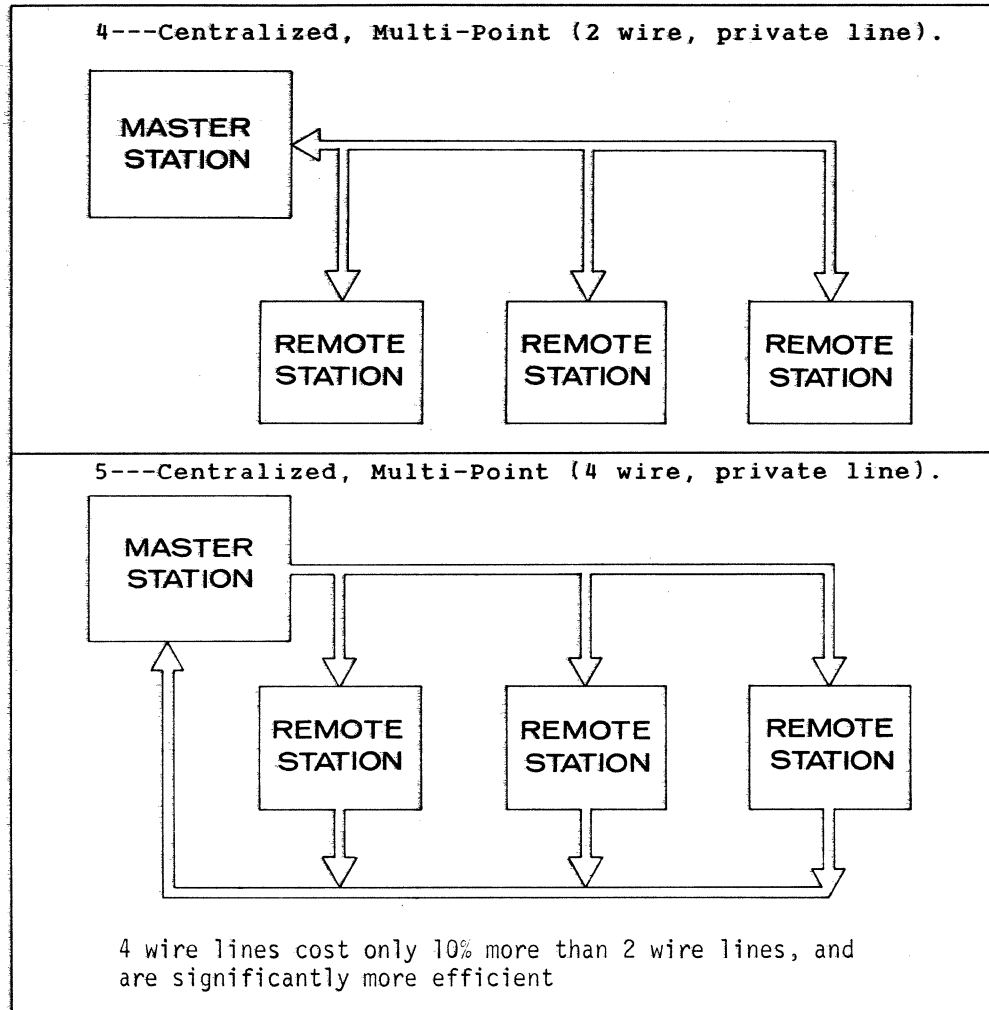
4---Centralized, Multi-Point (2 wire, private line).

MASTER STATION

REMOTE STATION

REMOTE STATION

REMOTE STATION

5---Centralized, Multi-Point (4 wire, private line).

MASTER STATION

REMOTE STATION

REMOTE STATION

REMOTE STATION

4 wire lines cost only 10% more than 2 wire lines, and are significantly more efficient